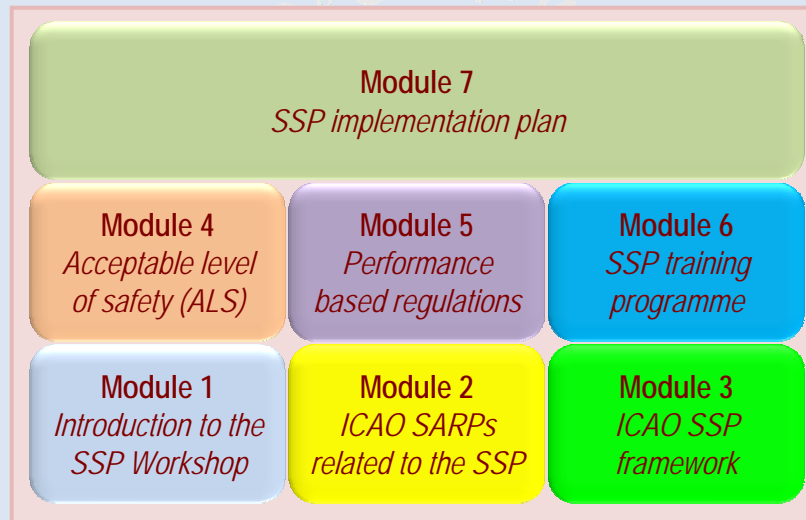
Module 7
SSP implementation plan

Module 4
Acceptable level of safety (ALS)

Module 5
Performance based regulations

Module 6
SSP training programme

Module 1
Introduction to the SSP Workshop

Module 2
ICAO SARPs related to the SSP

Module 3
ICAO SSP framework